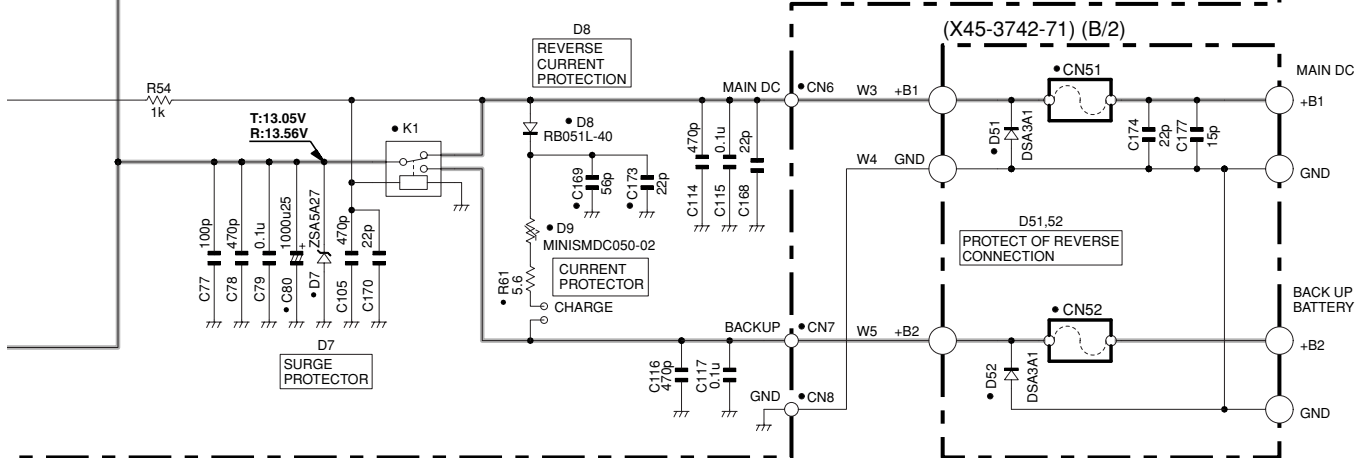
(X45-3742-71) (B/2)

D8
REVERSE CURRENT PROTECTION

R54
1k

T:13.05V
R:13.56V

K1

D8
RB051L-40

MAIN DC
CN6
W3 +B1
CN51
MAIN DC
+B1

D51
DSA3A1
C174 22p
C177 15p

W4 GND
GND

C169 56p
C173 22p
470p C114
0.1u C115
22p C168

D9
MINISMDC050-02

D51,52
PROTECT OF REVERSE CONNECTION

100p C77
470p C78
0.1u C79
1000u25 C80
ZSA5A27 D7
470p C105
22p C170

CURRENT PROTECTOR

R61
5.6

CHARGE

BACKUP
CN7
W5 +B2
CN52
BACK UP BATTERY
+B2

D52
DSA3A1

D7
SURGE PROTECTOR

C116 470p
C117 0.1u

GND
CN8
GND